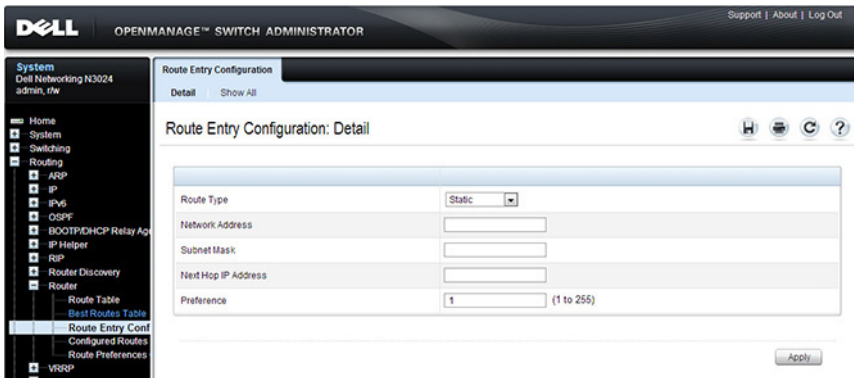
DELL OPENMANAGE™ SWITCH ADMINISTRATOR

Support | About | Log Out

System
Dell Networking N3024
admin, r/w

Home
System
Switching
Routing
ARP
IP
IPv6
OSPF
BOOTP/DHCP Relay Age
IP Helper
RIP
Router Discovery
Router
Route Table
Best Routes Table
Route Entry Conf
Configured Routes
Route Preferences
VRRP

Route Entry Configuration

Detail Show All

Route Entry Configuration: Detail

| | |
|---|---|
| Route Type | Static |
| Network Address | |
| Subnet Mask | |
| Next Hop IP Address | |
| Preference | 1 (1 to 255) |

Apply